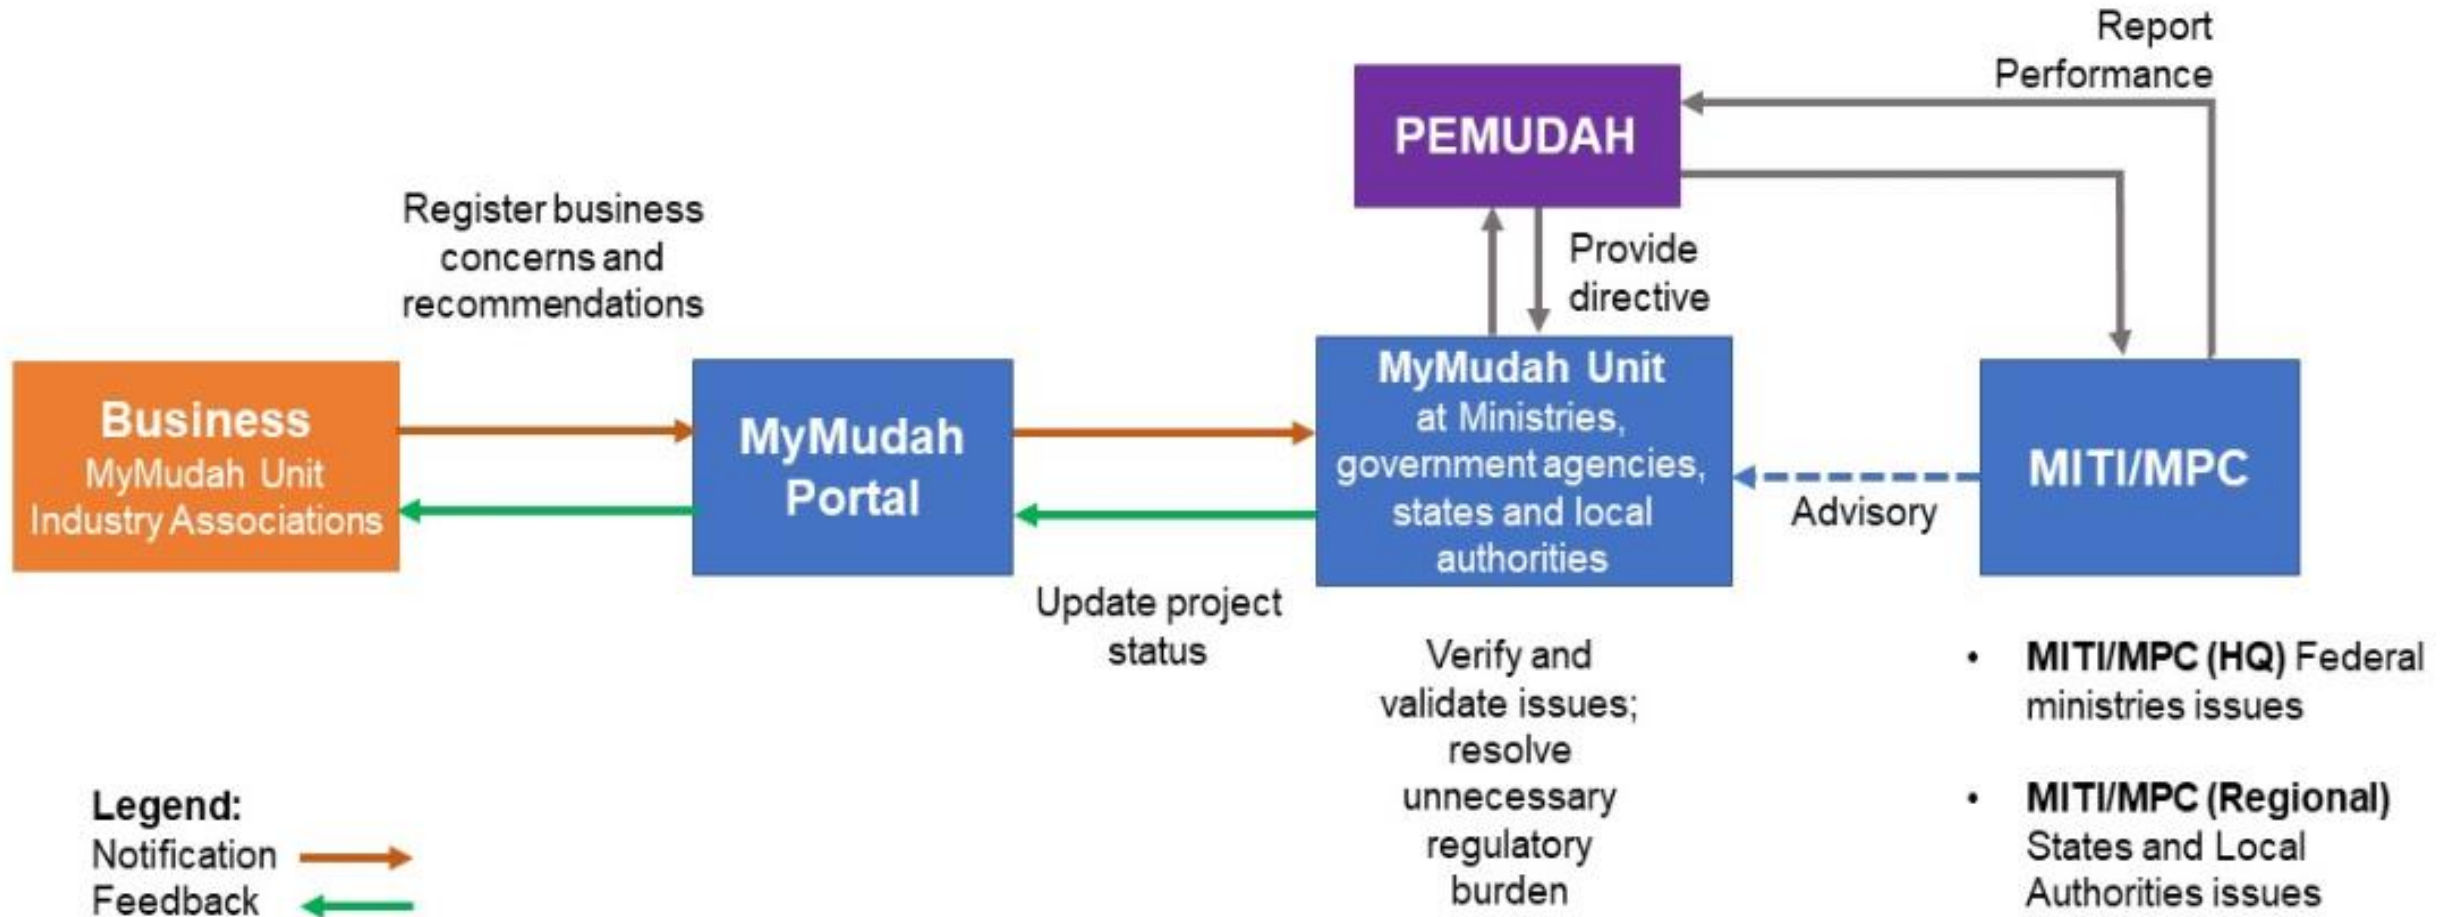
Report Performance

PEMUDAH

Register business concerns and recommendations

Provide directive

Business
MyMudah Unit
Industry Associations

MyMudah Portal

MyMudah Unit
at Ministries, government agencies, states and local authorities

Advisory

MITI/MPC

Update project status

Verify and validate issues; resolve unnecessary regulatory burden

• **MITI/MPC (HQ)** Federal ministries issues

• **MITI/MPC (Regional)** States and Local Authorities issues

**Legend:**
Notification
Feedback